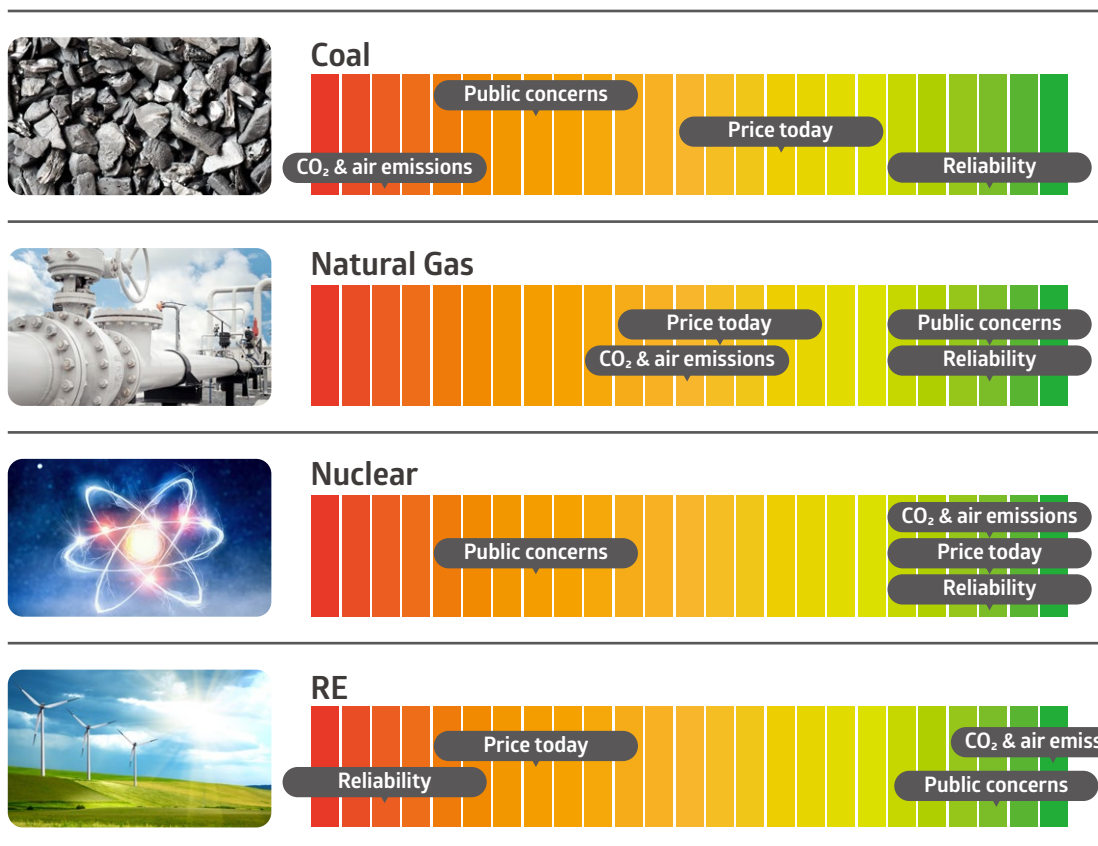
Coal

Public concerns

Price today

$CO_2$ & air emissions

Reliability

Natural Gas

Price today

Public concerns

$CO_2$ & air emissions

Reliability

Nuclear

$CO_2$ & air emissions

Public concerns

Price today

Reliability

RE

Price today

$CO_2$ & air emiss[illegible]

Reliability

Public concerns